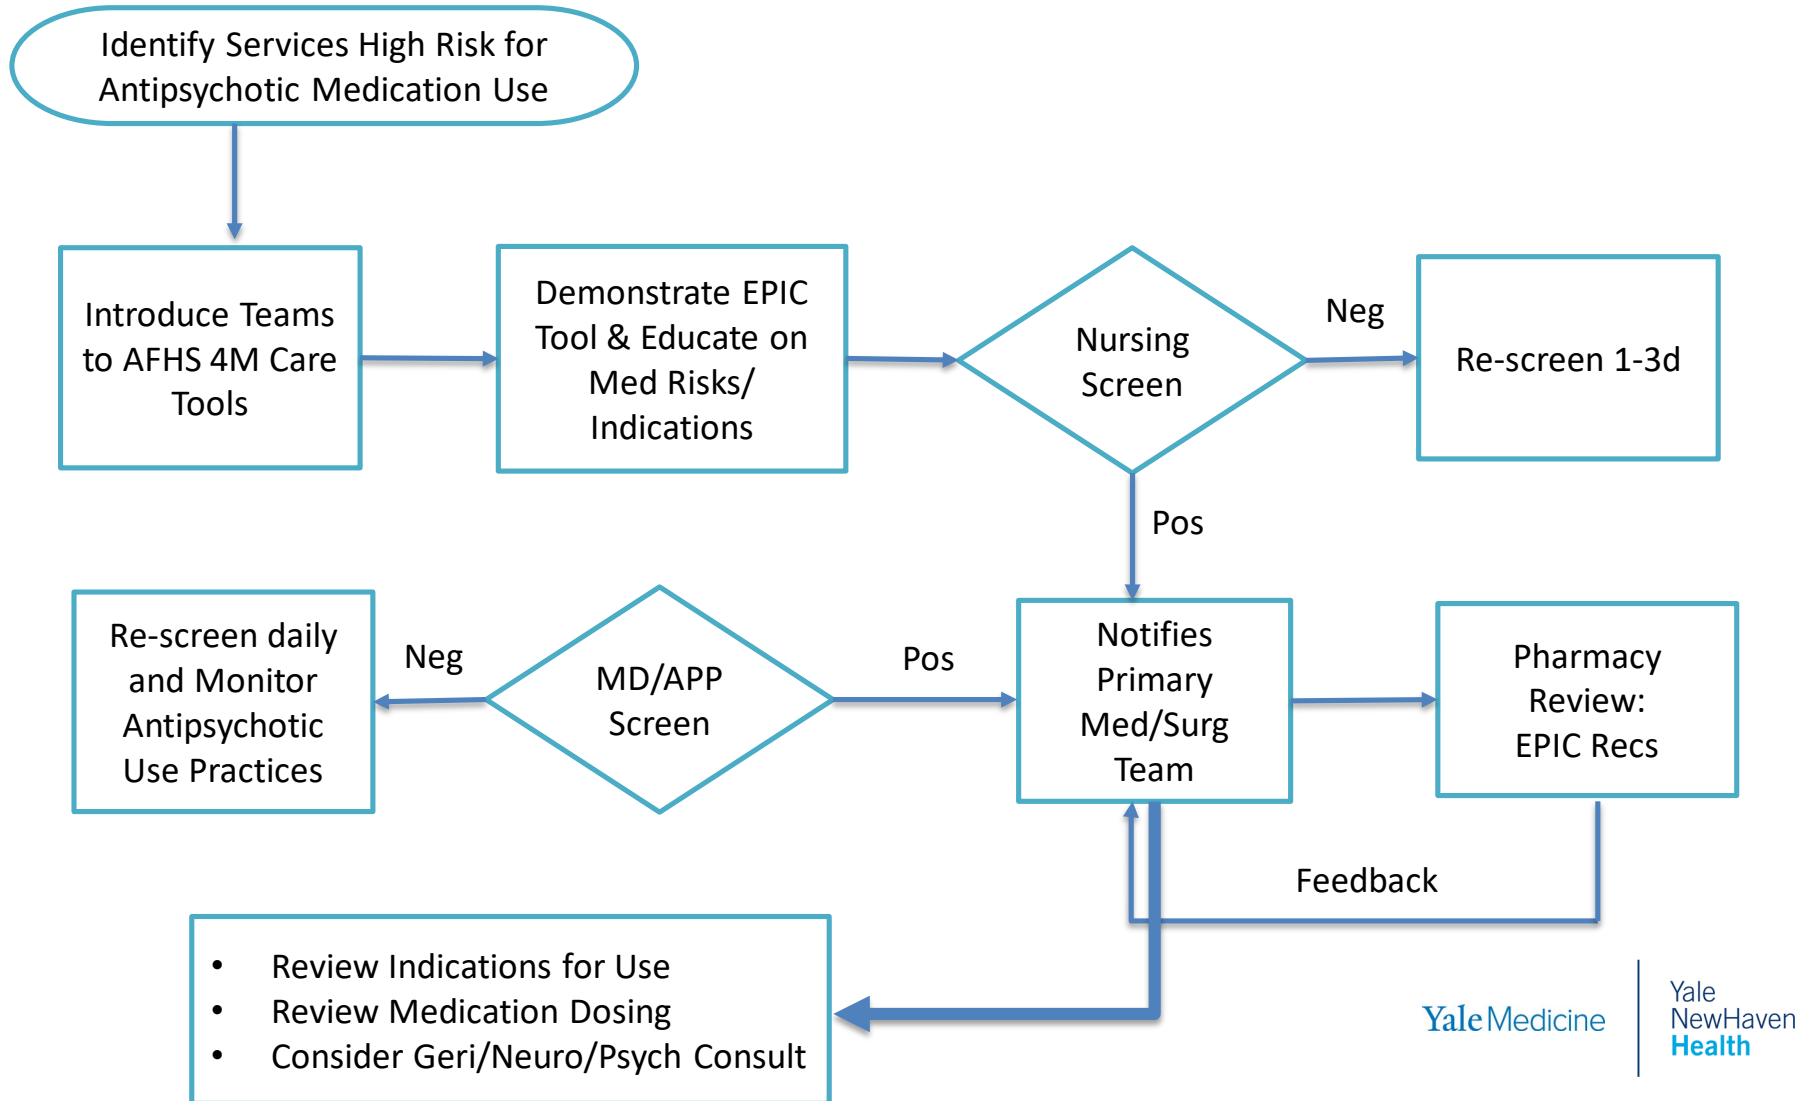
Identify Services High Risk for Antipsychotic Medication Use

Introduce Teams to AFHS 4M Care Tools

Demonstrate EPIC Tool & Educate on Med Risks/ Indications

Nursing Screen

Neg

Re-screen 1-3d

Pos

Re-screen daily and Monitor Antipsychotic Use Practices

Neg

MD/APP Screen

Pos

Notifies Primary Med/Surg Team

Pharmacy Review: EPIC Recs

Feedback

- Review Indications for Use
- Review Medication Dosing
- Consider Geri/Neuro/Psych Consult

Yale Medicine

Yale NewHaven Health